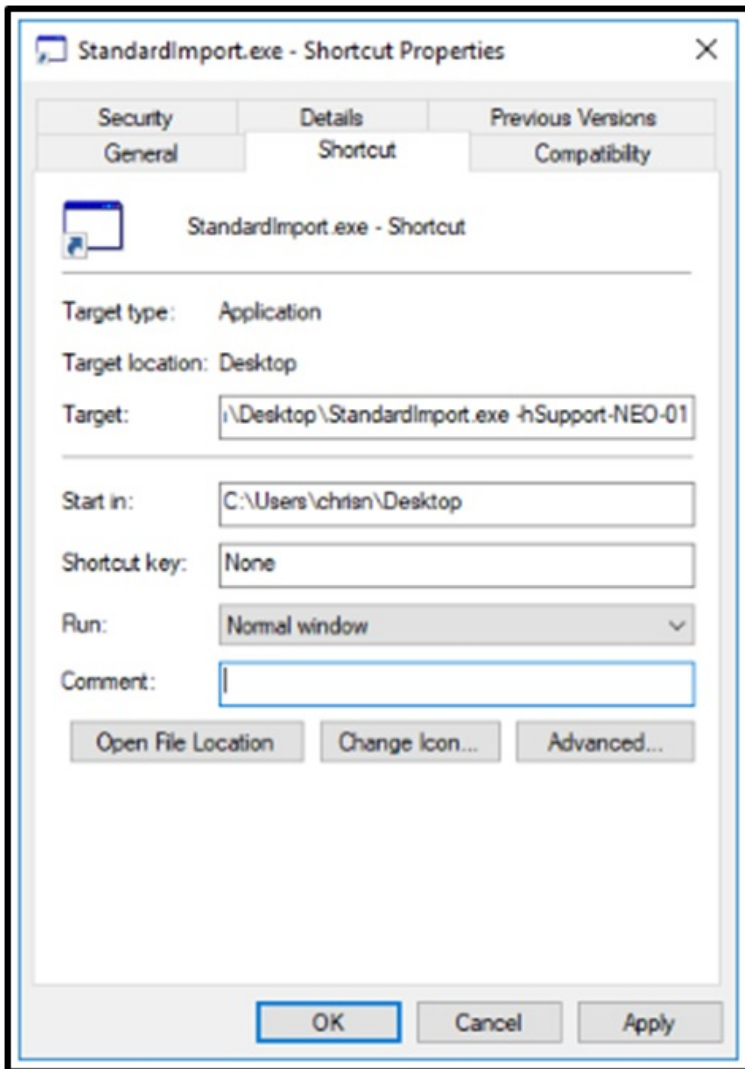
StandardImport.exe - Shortcut Properties ×

Security | Details | Previous Versions
General | Shortcut | Compatibility

StandardImport.exe - Shortcut

Target type: Application

Target location: Desktop

Target: \Desktop\StandardImport.exe -hSupport-NEO-01

Start in: C:\Users\chrisn\Desktop

Shortcut key: None

Run: Normal window

Comment:

Open File Location | Change Icon... | Advanced...

OK | Cancel | Apply